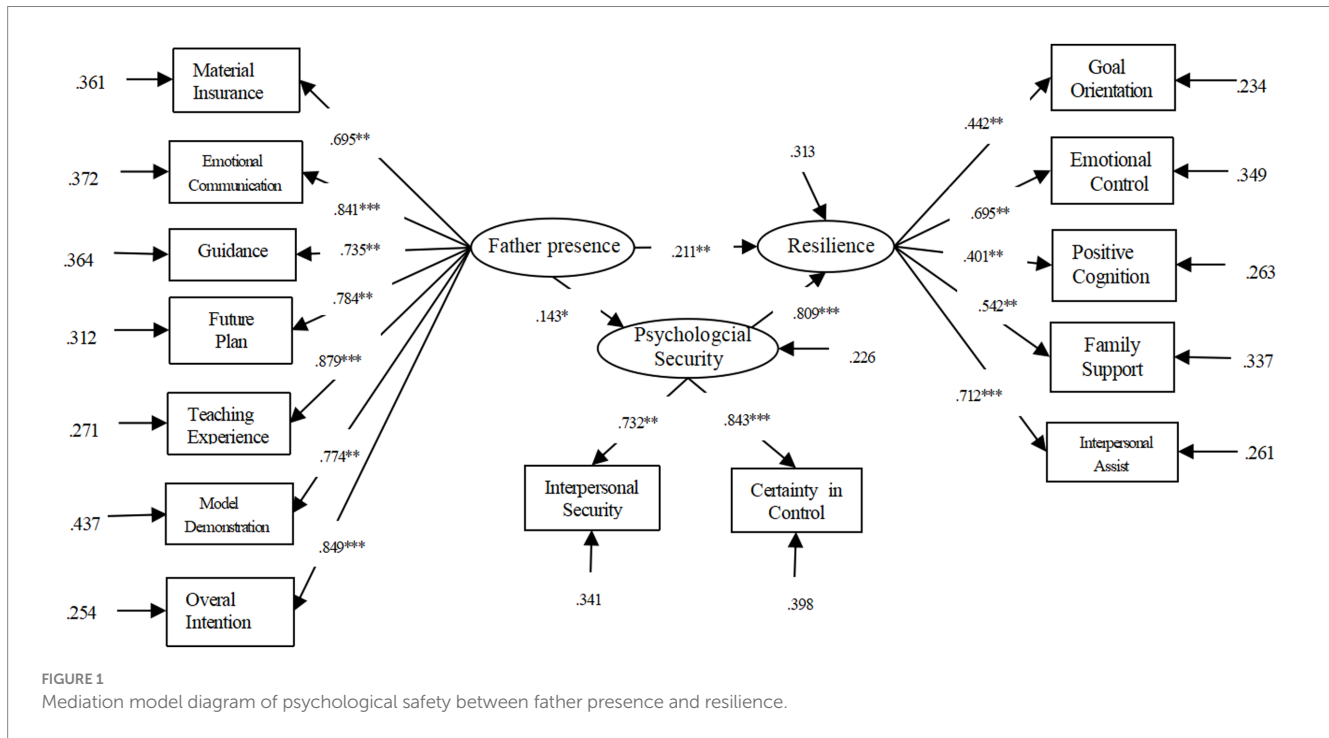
.361 Material Insurance
.695**
.372 Emotional Communication
.841***
.364 Guidance
.735**
.312 Future Plan
.784**
.879***
.271 Teaching Experience
.774**
.437 Model Demonstration
.849***
.254 Overal Intention

Father presence
.211**
.143*
Psychologcial Security
.809***
.226
.732**
.843***
Interpersonal Security
.341
Certainty in Control
.398

.313
Resilience
.442**
Goal Orientation .234
.695**
Emotional Control .349
.401**
Positive Cognition .263
.542**
Family Support .337
.712***
Interpersonal Assist .261

FIGURE 1
Mediation model diagram of psychological safety between father presence and resilience.